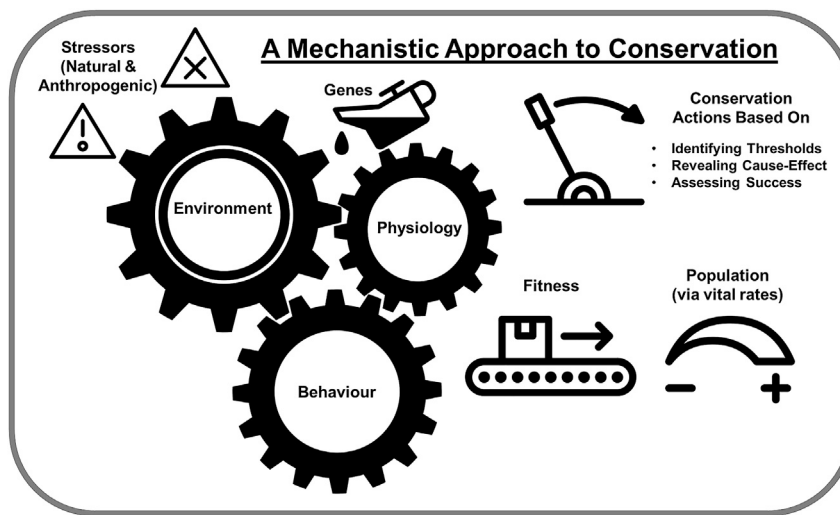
A Mechanistic Approach to Conservation

Stressors (Natural & Anthropogenic)

Genes

Environment

Physiology

Behaviour

Conservation Actions Based On

- Identifying Thresholds
- Revealing Cause-Effect
- Assessing Success

Fitness

Population (via vital rates)

−

+